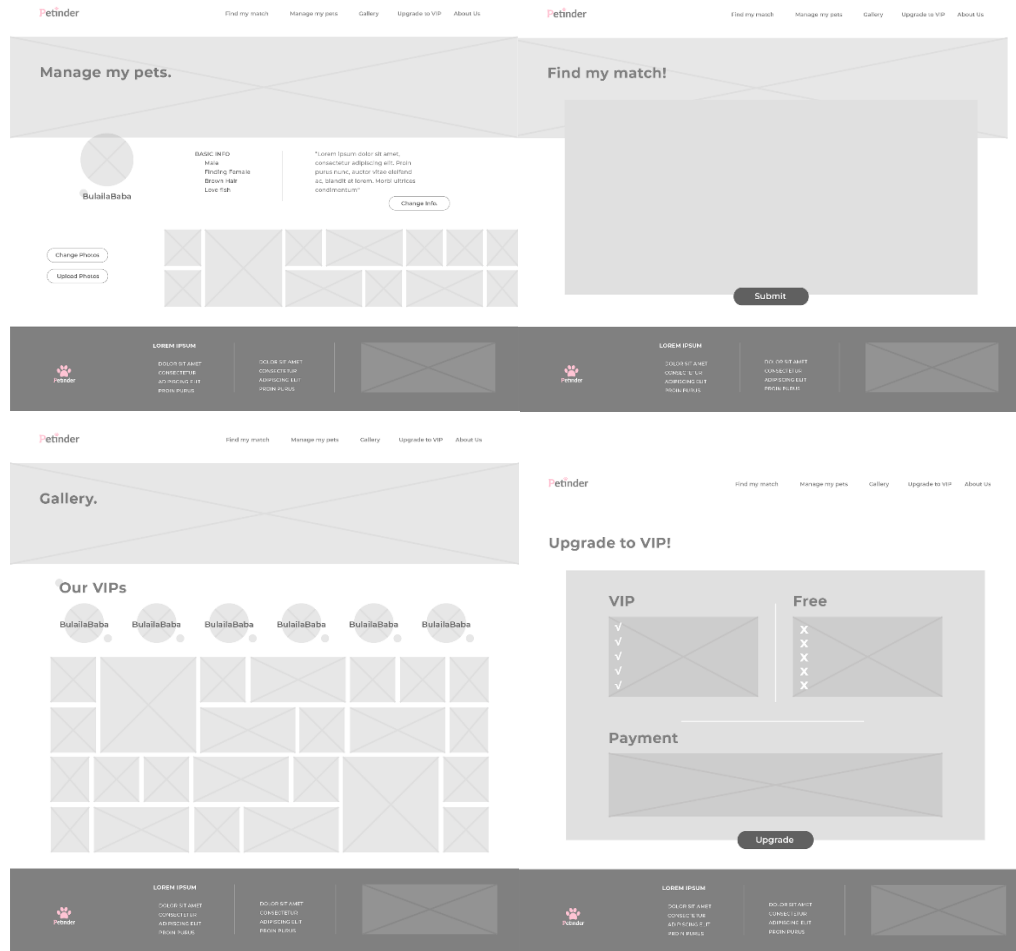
Petinder

Find my match Manage my pets Gallery Upgrade to VIP About Us

Manage my pets.

BulailaBaba

BASIC INFO
Male
Finding Female
Brown Hair
Love fish

"Lorem ipsum dolor sit amet, consectetur adipiscing elit. Proin purus nunc, auctor vitae eleifend ac, blandit at lorem. Morbi ultrices condimentum"

Change Info.

Change Photos

Upload Photos

Petinder

LOREM IPSUM
DOLOR SIT AMET
CONSECTETUR
ADIPISCING ELIT
PROIN PURUS

DOLOR SIT AMET
CONSECTETUR
ADIPISCING ELIT
PROIN PURUS

Petinder

Find my match Manage my pets Gallery Upgrade to VIP About Us

Find my match!

Submit

Petinder

LOREM IPSUM
DOLOR SIT AMET
CONSECTETUR
ADIPISCING ELIT
PROIN PURUS

DOLOR SIT AMET
CONSECTETUR
ADIPISCING ELIT
PROIN PURUS

Petinder

Find my match Manage my pets Gallery Upgrade to VIP About Us

Gallery.

Our VIPs

BulailaBaba BulailaBaba BulailaBaba BulailaBaba BulailaBaba BulailaBaba

Petinder

LOREM IPSUM
DOLOR SIT AMET
CONSECTETUR
ADIPISCING ELIT
PROIN PURUS

DOLOR SIT AMET
CONSECTETUR
ADIPISCING ELIT
PROIN PURUS

Petinder

Find my match Manage my pets Gallery Upgrade to VIP About Us

Upgrade to VIP!

VIP
√
√
√
√
√

Free
X
X
X
X
X

Payment

Upgrade

Petinder

LOREM IPSUM
DOLOR SIT AMET
CONSECTETUR
ADIPISCING ELIT
PROIN PURUS

DOLOR SIT AMET
CONSECTETUR
ADIPISCING ELIT
PROIN PURUS